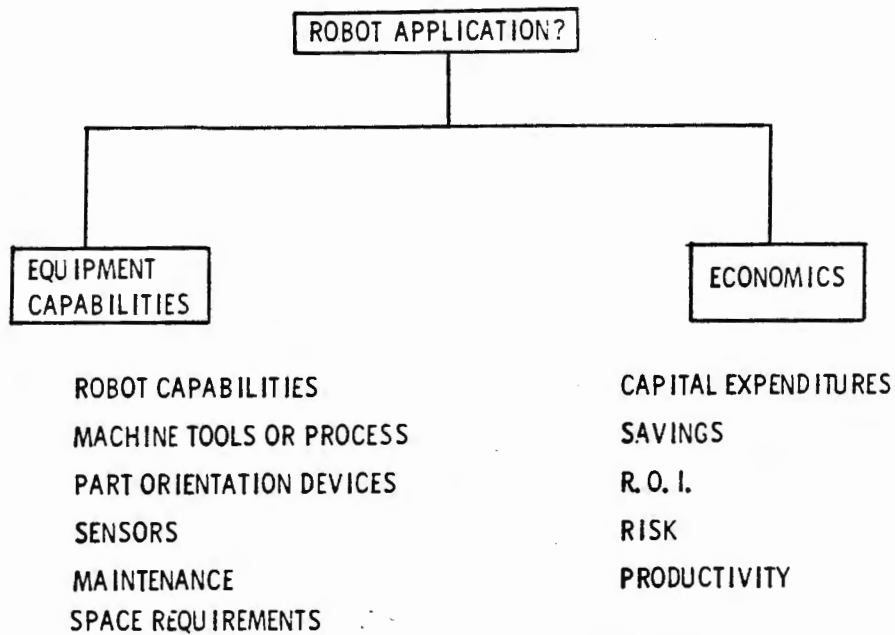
ROBOT APPLICATION?

EQUIPMENT CAPABILITIES

ECONOMICS

ROBOT CAPABILITIES
MACHINE TOOLS OR PROCESS
PART ORIENTATION DEVICES
SENSORS
MAINTENANCE
SPACE REQUIREMENTS

CAPITAL EXPENDITURES
SAVINGS
R. O. I.
RISK
PRODUCTIVITY